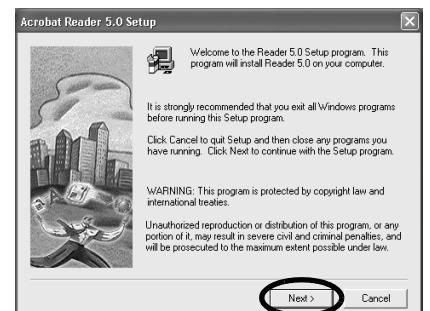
Acrobat Reader 5.0 Setup

Welcome to the Reader 5.0 Setup program. This program will install Reader 5.0 on your computer.

It is strongly recommended that you exit all Windows programs before running this Setup program.

Click Cancel to quit Setup and then close any programs you have running. Click Next to continue with the Setup program.

WARNING: This program is protected by copyright law and international treaties.

Unauthorized reproduction or distribution of this program, or any portion of it, may result in severe civil and criminal penalties, and will be prosecuted to the maximum extent possible under law.

Next >

Cancel